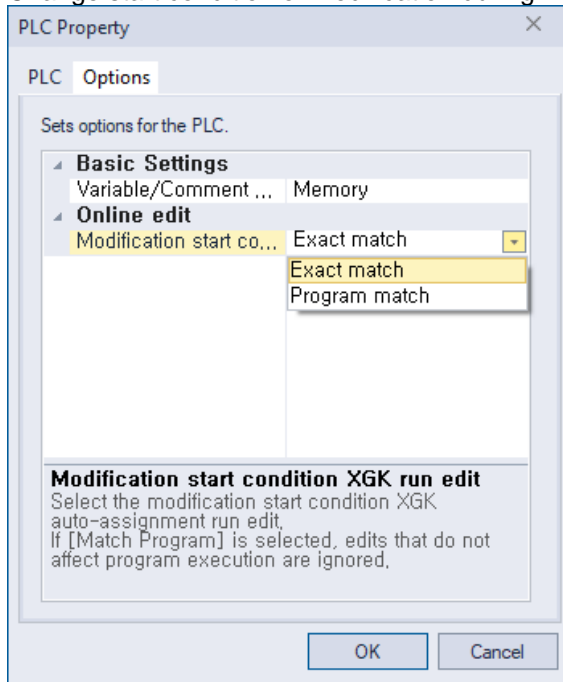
PLC Property

PLC Options

Sets options for the PLC.

Basic Settings
Variable/Comment ... Memory
Online edit
Modification start co... Exact match
Exact match
Program match

Modification start condition XGK run edit
Select the modification start condition XGK auto-assignment run edit,
If [Match Program] is selected, edits that do not affect program execution are ignored,

OK Cancel